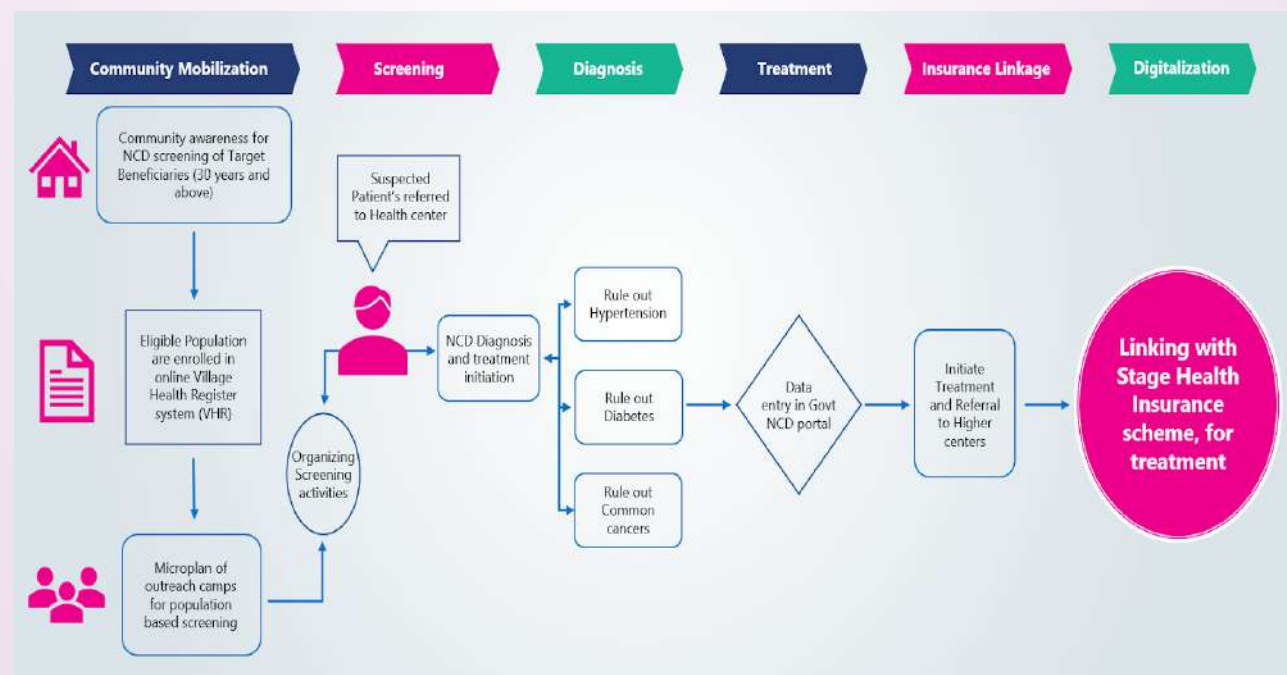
Community Mobilization

Screening

Diagnosis

Treatment

Insurance Linkage

Digitalization

Community awareness for NCD screening of Target Beneficiaries (30 years and above)

Eligible Population are enrolled in online Village Health Register system (VHR)

Microplan of outreach camps for population based screening

Suspected Patient's referred to Health center

Organizing Screening activities

NCD Diagnosis and treatment initiation

Rule out Hypertension

Rule out Diabetes

Rule out Common cancers

Data entry in Govt NCD portal

Initiate Treatment and Referral to Higher centers

Linking with Stage Health Insurance scheme, for treatment